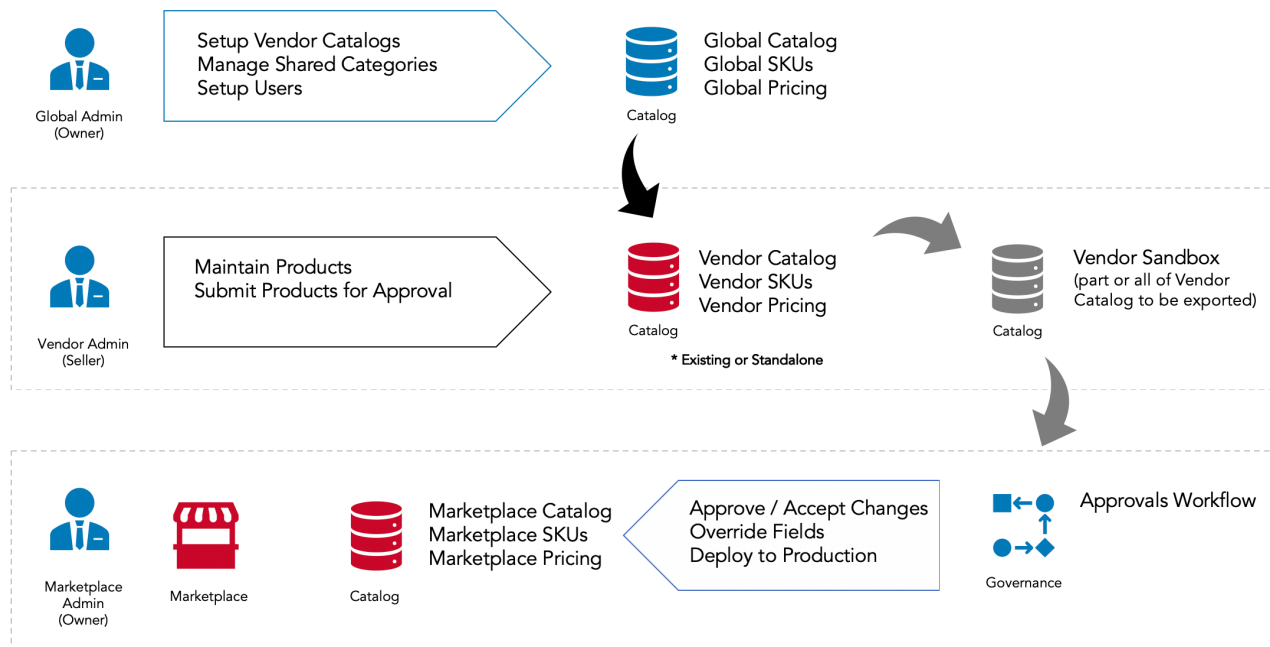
Global Admin (Owner)

Setup Vendor Catalogs
Manage Shared Categories
Setup Users

Catalog

Global Catalog
Global SKUs
Global Pricing

Vendor Admin (Seller)

Maintain Products
Submit Products for Approval

Catalog

Vendor Catalog
Vendor SKUs
Vendor Pricing

* Existing or Standalone

Catalog

Vendor Sandbox
(part or all of Vendor Catalog to be exported)

Marketplace Admin (Owner)

Marketplace

Catalog

Marketplace Catalog
Marketplace SKUs
Marketplace Pricing

Approve / Accept Changes
Override Fields
Deploy to Production

Governance

Approvals Workflow